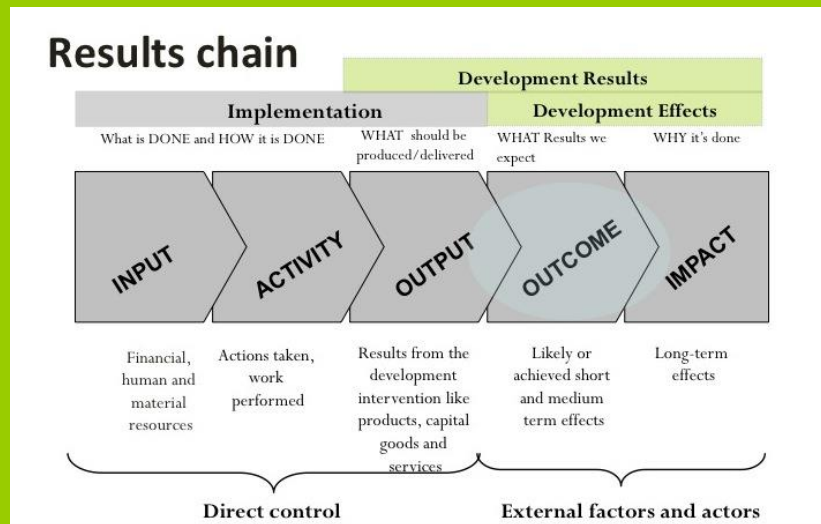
Results chain

Development Results

Implementation

Development Effects

What is DONE and HOW it is DONE

WHAT should be produced/delivered

WHAT Results we expect

WHY it's done

INPUT

ACTIVITY

OUTPUT

OUTCOME

IMPACT

Financial, human and material resources

Actions taken, work performed

Results from the development intervention like products, capital goods and services

Likely or achieved short and medium term effects

Long-term effects

Direct control

External factors and actors